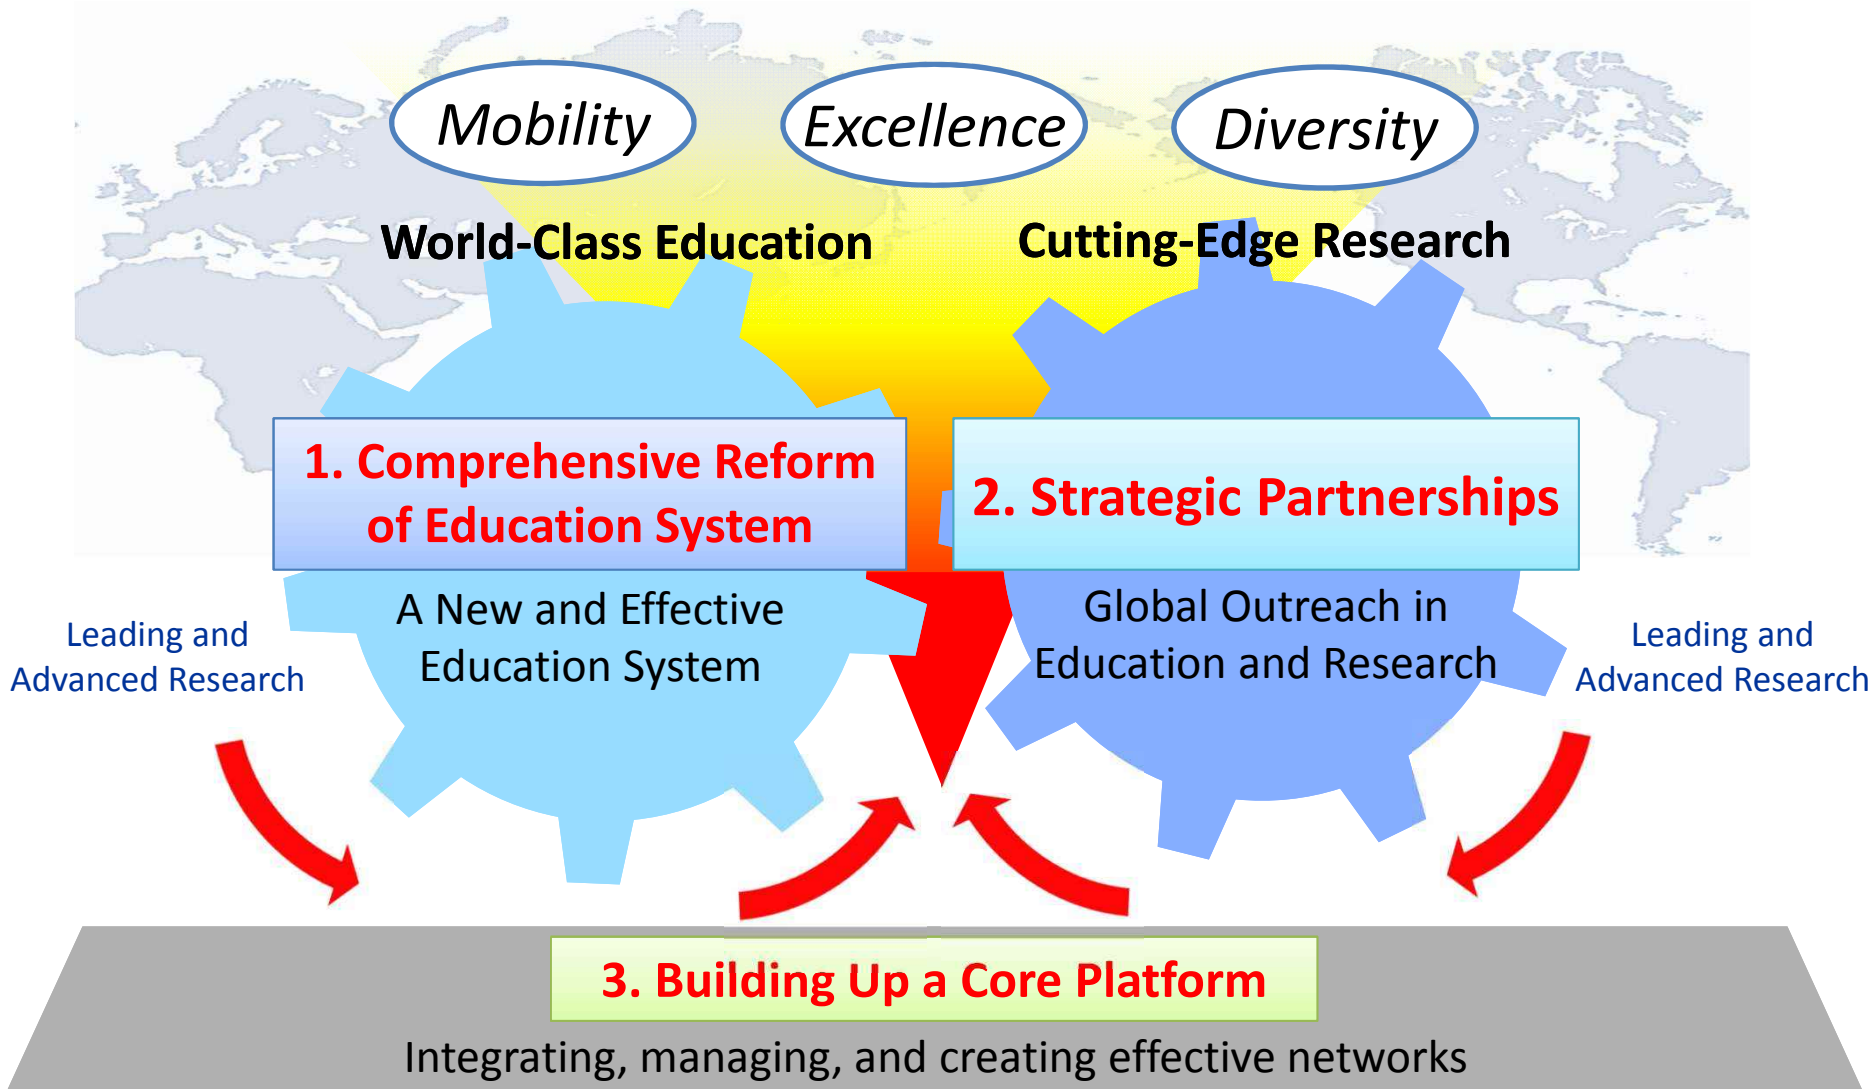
Mobility

Excellence

Diversity

World-Class Education

Cutting-Edge Research

1. Comprehensive Reform of Education System

2. Strategic Partnerships

Leading and Advanced Research

A New and Effective Education System

Global Outreach in Education and Research

Leading and Advanced Research

3. Building Up a Core Platform

Integrating, managing, and creating effective networks